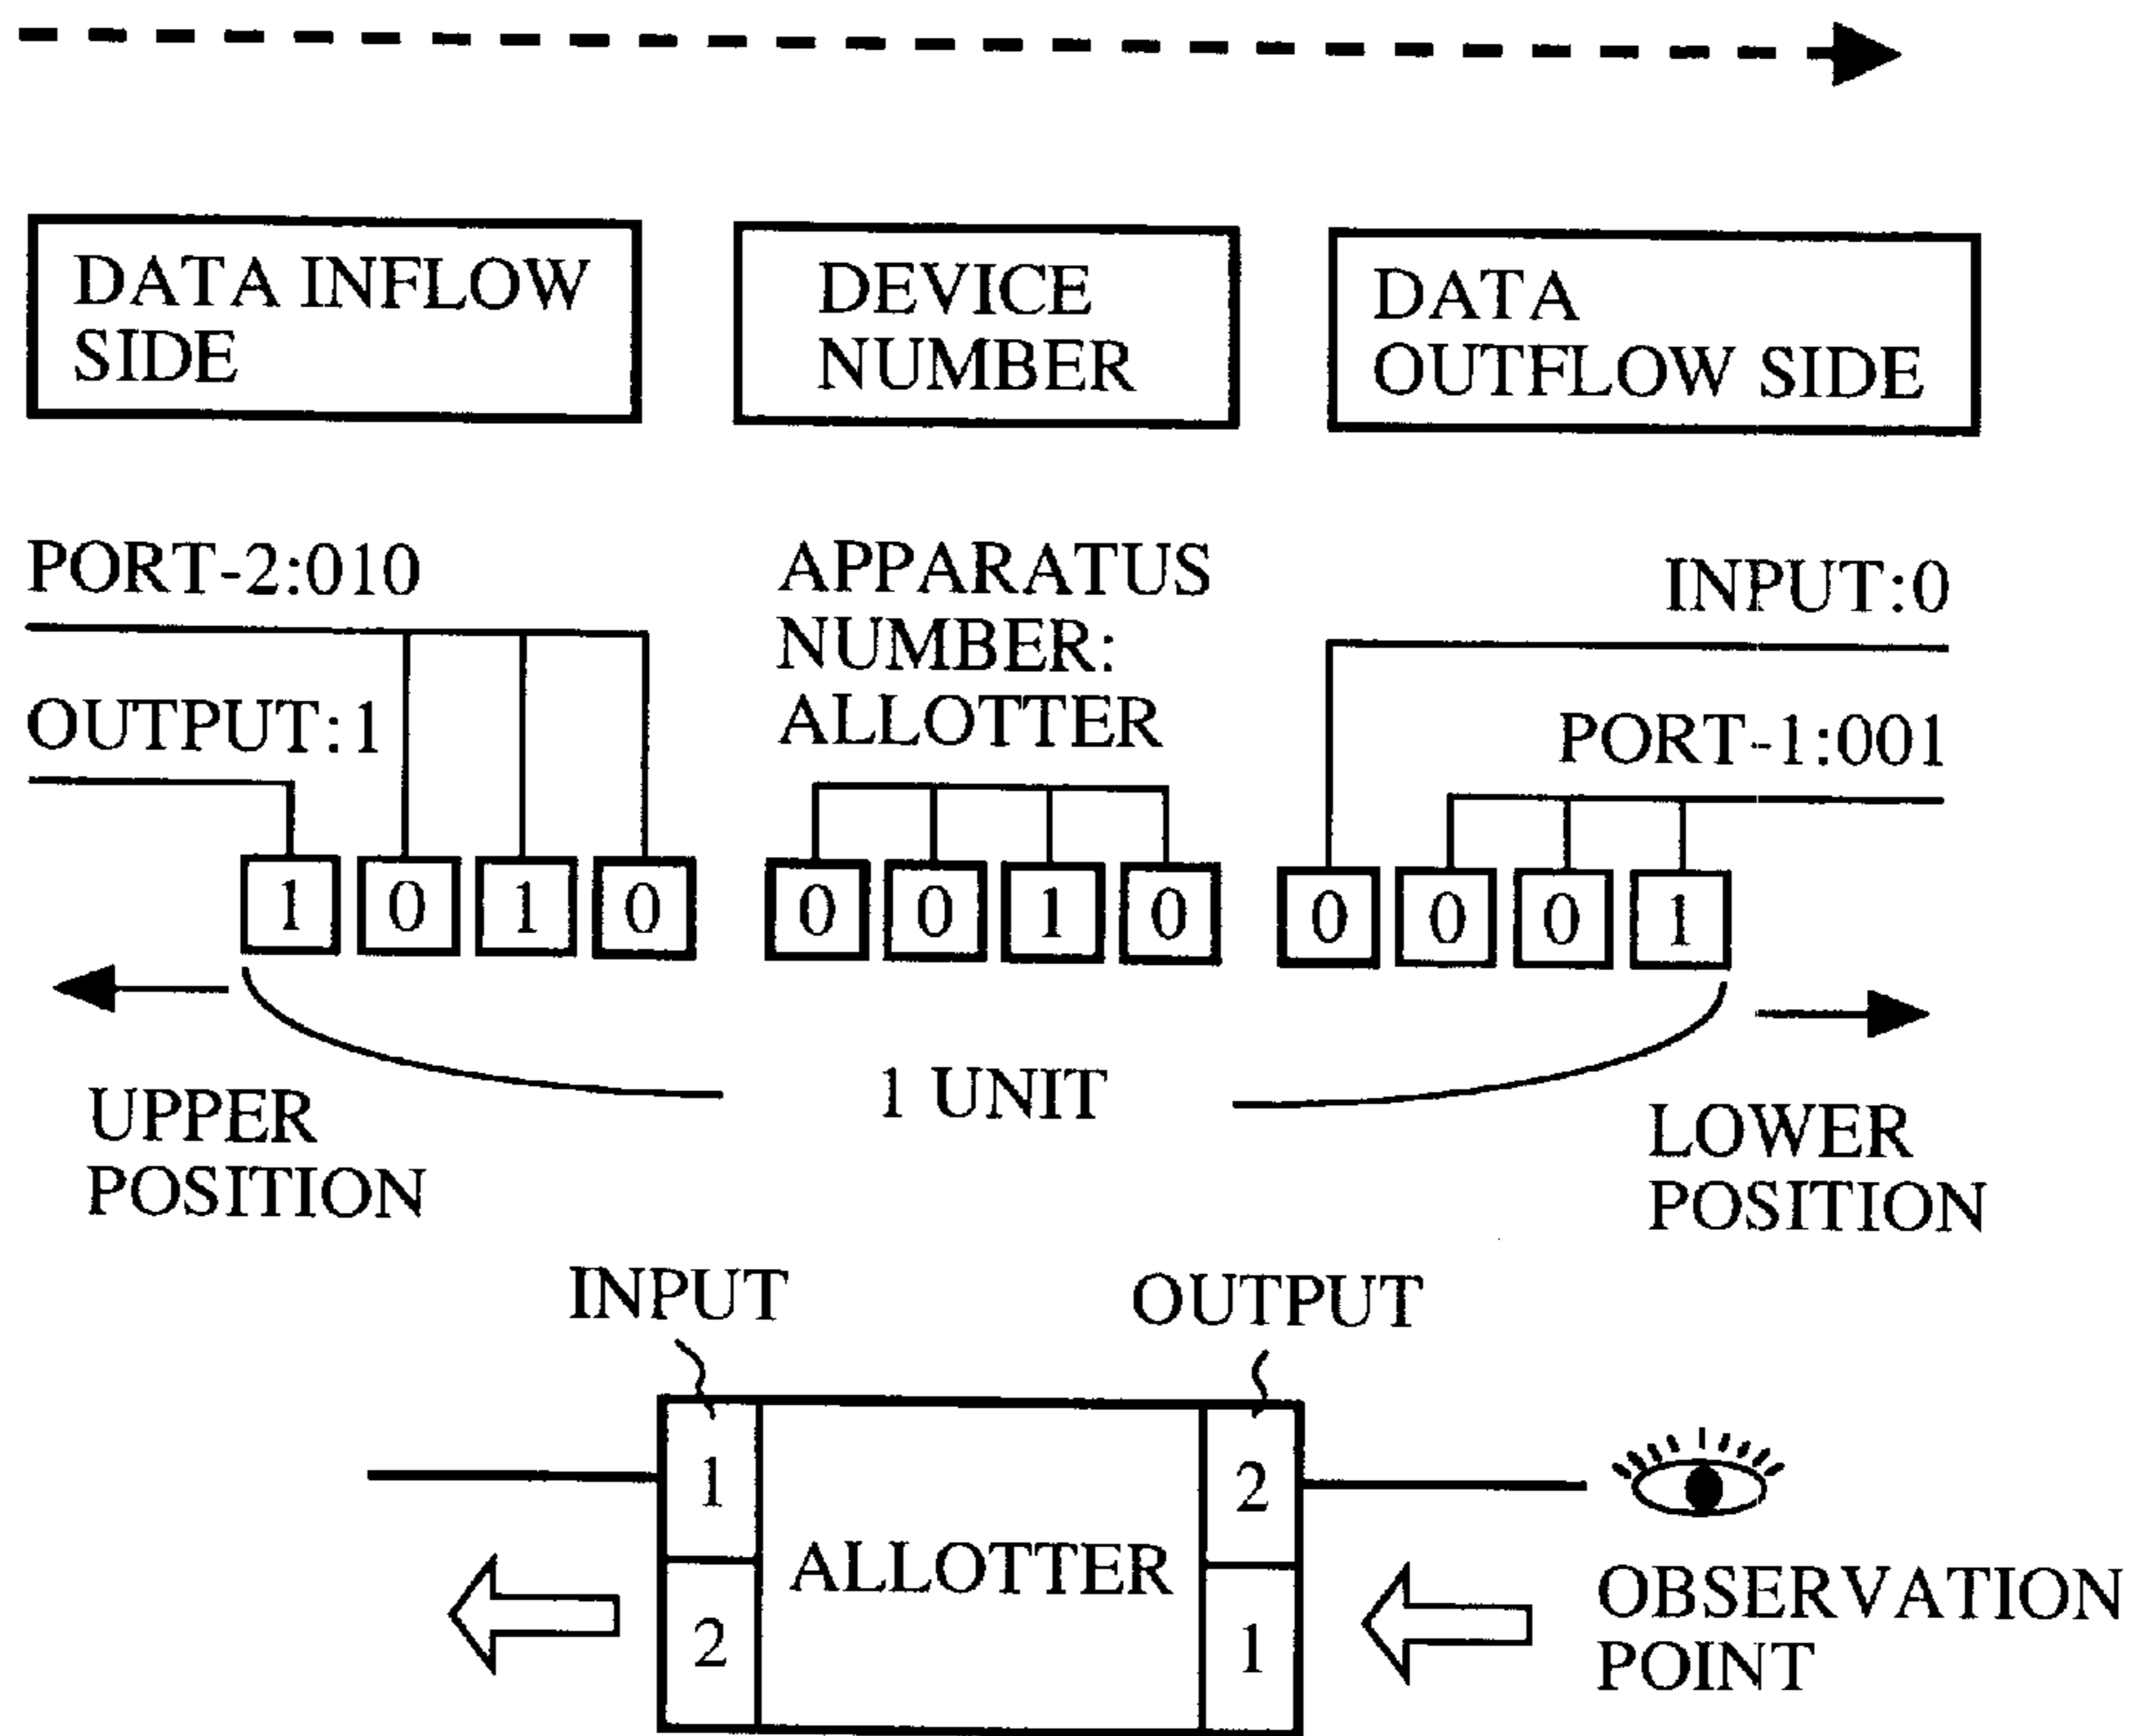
DATA INFLOW SIDE

DEVICE NUMBER

DATA OUTFLOW SIDE

PORT-2:010

APPARATUS NUMBER: ALLOTTER

INPUT:0

OUTPUT:1

PORT-1:001

1 0 1 0 0 0 1 0 0 0 0 1

UPPER POSITION

1 UNIT

LOWER POSITION

INPUT

OUTPUT

1

2

ALLOTTER

2

1

OBSERVATION POINT